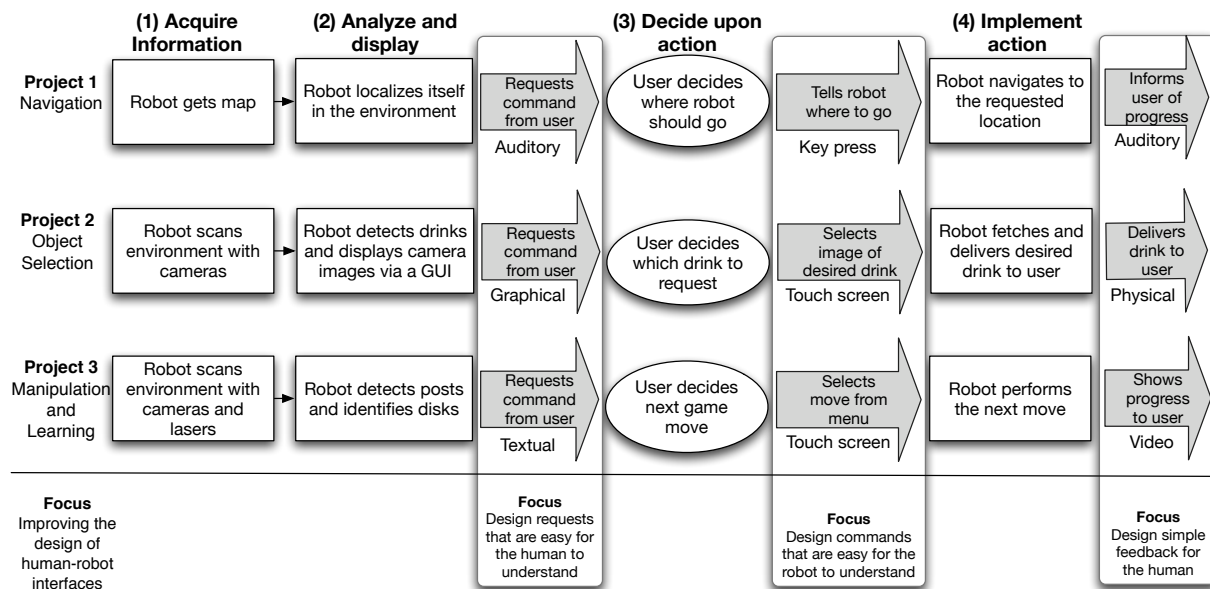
(1) Acquire Information

(2) Analyze and display

(3) Decide upon action

(4) Implement action

Project 1
Navigation

Robot gets map

Robot localizes itself in the environment

Requests command from user
Auditory

User decides where robot should go

Tells robot where to go
Key press

Robot navigates to the requested location

Informs user of progress
Auditory

Project 2
Object Selection

Robot scans environment with cameras

Robot detects drinks and displays camera images via a GUI

Requests command from user
Graphical

User decides which drink to request

Selects image of desired drink
Touch screen

Robot fetches and delivers desired drink to user

Delivers drink to user
Physical

Project 3
Manipulation and Learning

Robot scans environment with cameras and lasers

Robot detects posts and identifies disks

Requests command from user
Textual

User decides next game move

Selects move from menu
Touch screen

Robot performs the next move

Shows progress to user
Video

Focus
Improving the design of human-robot interfaces

Focus
Design requests that are easy for the human to understand

Focus
Design commands that are easy for the robot to understand

Focus
Design simple feedback for the human